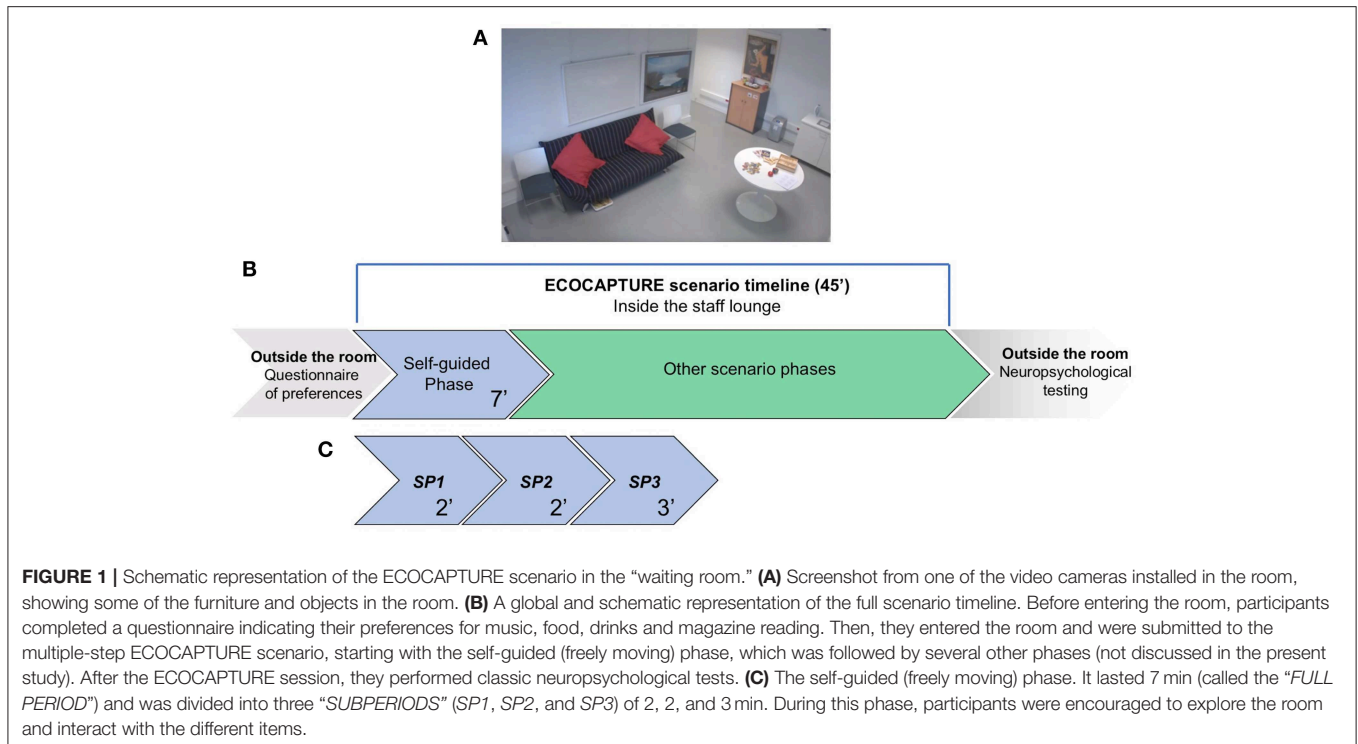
A

B

ECOCAPTURE scenario timeline (45')
Inside the staff lounge

Outside the room
Questionnaire of preferences

Self-guided Phase 7'

Other scenario phases

Outside the room
Neuropsychological testing

C

SP1 2'

SP2 2'

SP3 3'

FIGURE 1 | Schematic representation of the ECOCAPTURE scenario in the "waiting room." (A) Screenshot from one of the video cameras installed in the room, showing some of the furniture and objects in the room. (B) A global and schematic representation of the full scenario timeline. Before entering the room, participants completed a questionnaire indicating their preferences for music, food, drinks and magazine reading. Then, they entered the room and were submitted to the multiple-step ECOCAPTURE scenario, starting with the self-guided (freely moving) phase, which was followed by several other phases (not discussed in the present study). After the ECOCAPTURE session, they performed classic neuropsychological tests. (C) The self-guided (freely moving) phase. It lasted 7 min (called the "FULL PERIOD") and was divided into three "SUBPERIODS" (SP1, SP2, and SP3) of 2, 2, and 3 min. During this phase, participants were encouraged to explore the room and interact with the different items.